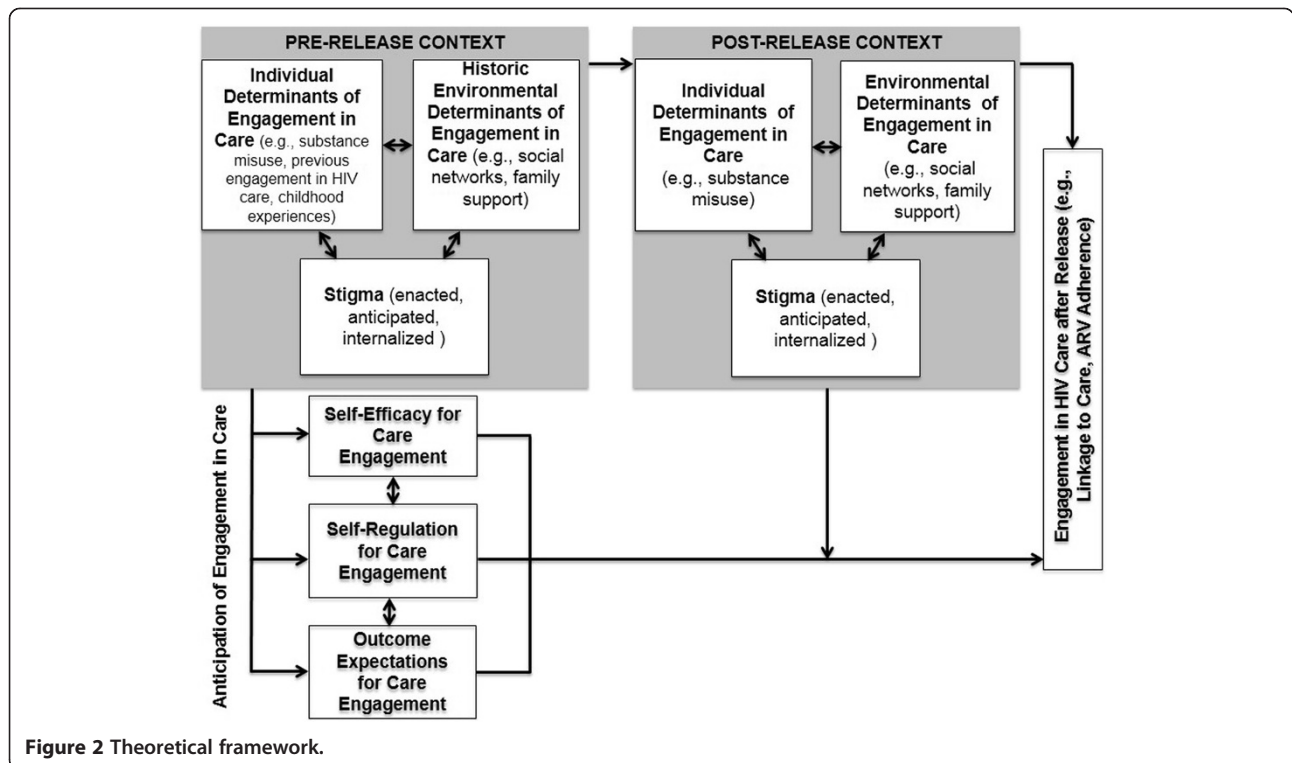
PRE-RELEASE CONTEXT

Individual Determinants of Engagement in Care (e.g., substance misuse, previous engagement in HIV care, childhood experiences)

Historic Environmental Determinants of Engagement in Care (e.g., social networks, family support)

Stigma (enacted, anticipated, internalized )

POST-RELEASE CONTEXT

Individual Determinants of Engagement in Care (e.g., substance misuse)

Environmental Determinants of Engagement in Care (e.g., social networks, family support)

Stigma (enacted, anticipated, internalized )

Engagement in HIV Care after Release (e.g., Linkage to Care, ARV Adherence)

Anticipation of Engagement in Care

Self-Efficacy for Care Engagement

Self-Regulation for Care Engagement

Outcome Expectations for Care Engagement

Figure 2 Theoretical framework.